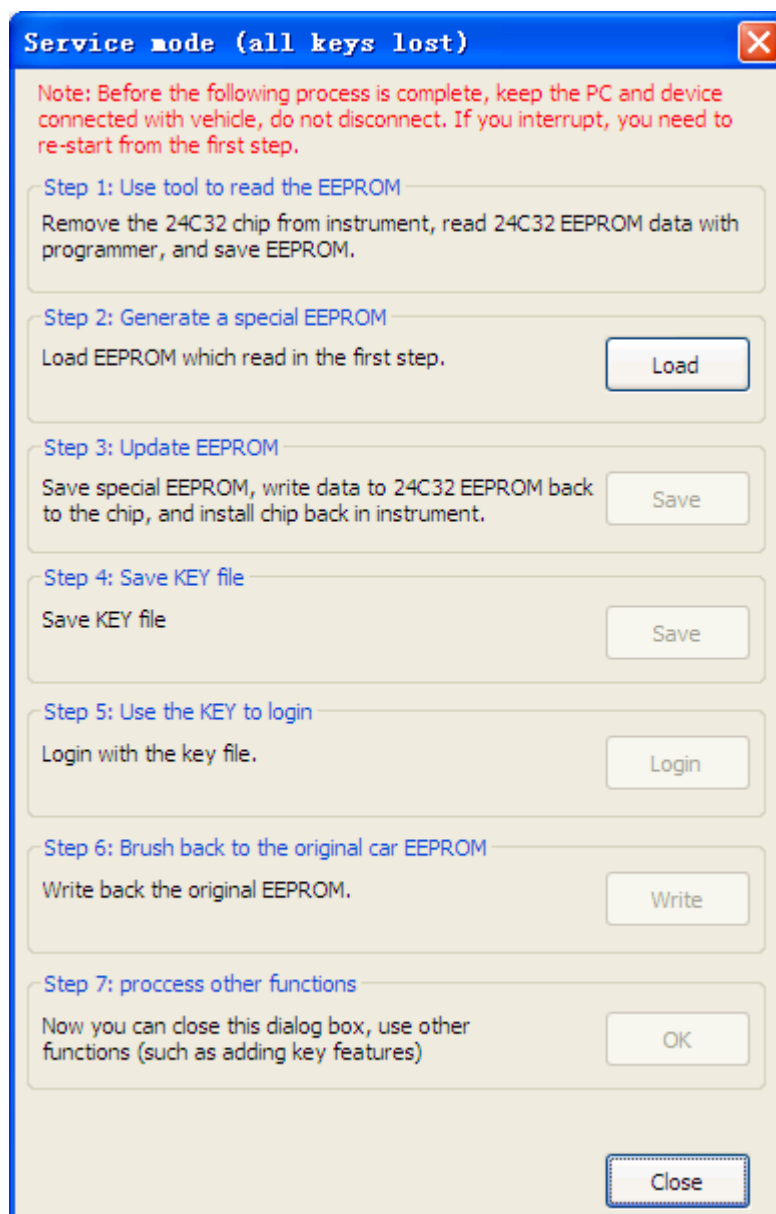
Service mode (all keys lost)

Note: Before the following process is complete, keep the PC and device connected with vehicle, do not disconnect. If you interrupt, you need to re-start from the first step.

Step 1: Use tool to read the EEPROM

Remove the 24C32 chip from instrument, read 24C32 EEPROM data with programmer, and save EEPROM.

Step 2: Generate a special EEPROM

Load EEPROM which read in the first step.

Load

Step 3: Update EEPROM

Save special EEPROM, write data to 24C32 EEPROM back to the chip, and install chip back in instrument.

Save

Step 4: Save KEY file

Save KEY file

Save

Step 5: Use the KEY to login

Login with the key file.

Login

Step 6: Brush back to the original car EEPROM

Write back the original EEPROM.

Write

Step 7: proccess other functions

Now you can close this dialog box, use other functions (such as adding key features)

OK

Close